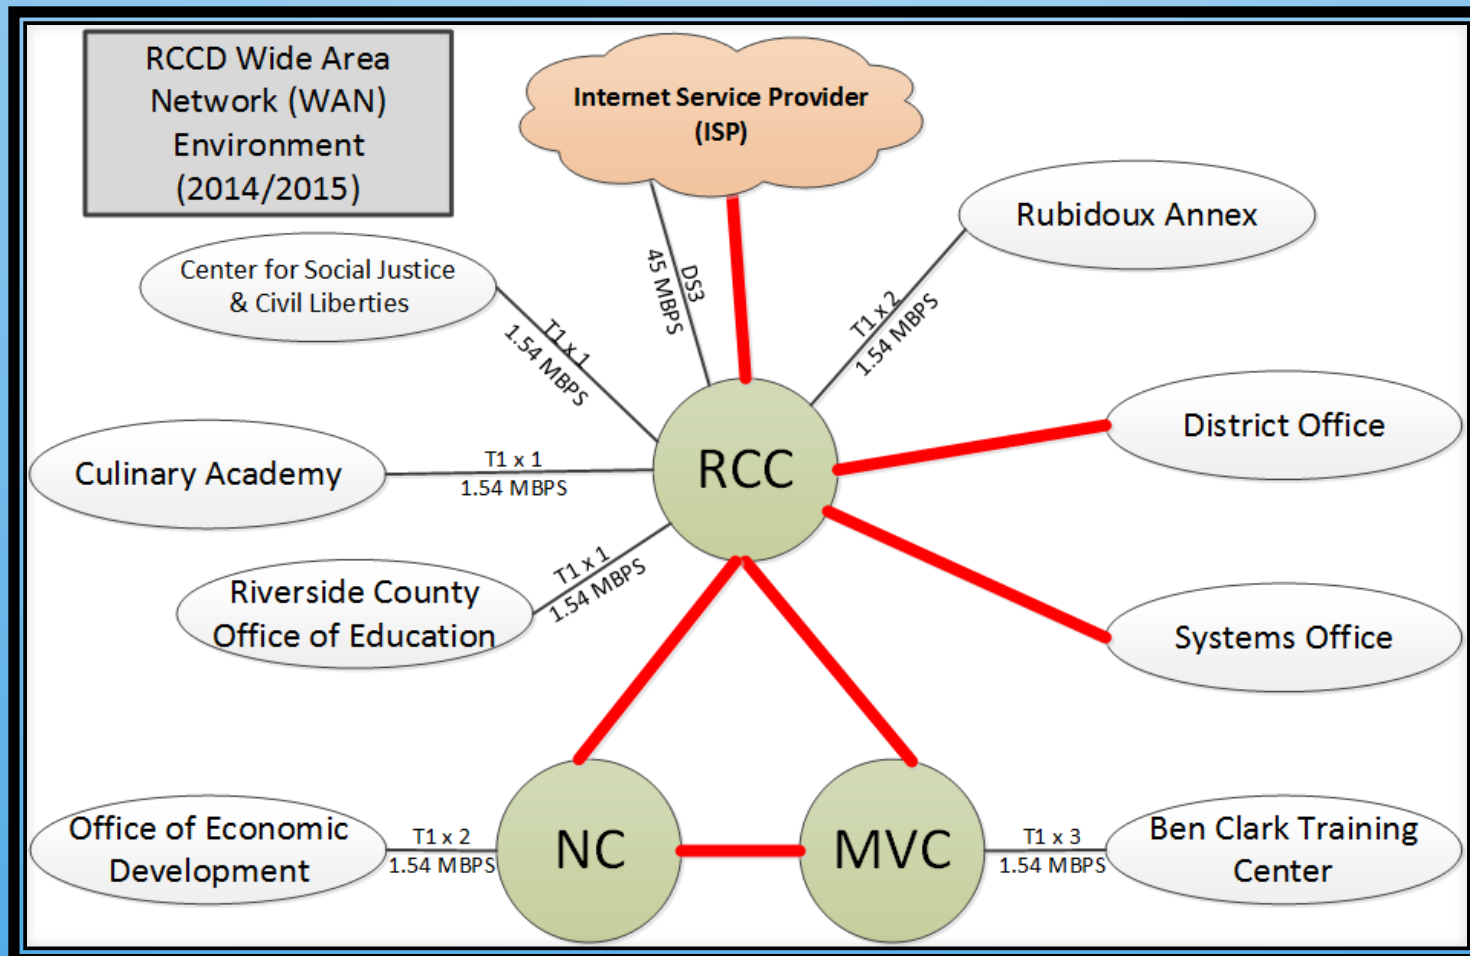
RCCD Wide Area Network (WAN) Environment (2014/2015)

Internet Service Provider (ISP)

DS3
45 MBPS

Rubidoux Annex

T1 x 2
1.54 MBPS

Center for Social Justice & Civil Liberties

T1 x 1
1.54 MBPS

District Office

Culinary Academy

T1 x 1
1.54 MBPS

RCC

Riverside County Office of Education

T1 x 1
1.54 MBPS

Systems Office

Office of Economic Development

T1 x 2
1.54 MBPS

NC

MVC

T1 x 3
1.54 MBPS

Ben Clark Training Center